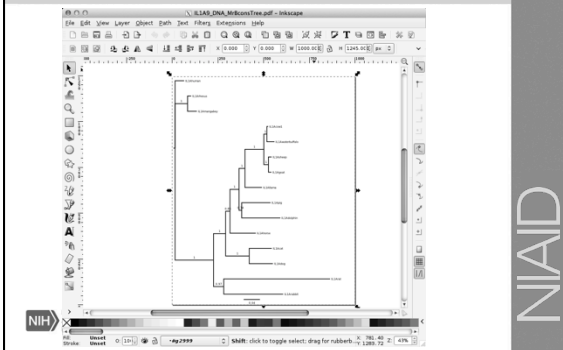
IL1A9_DNA_MrBconsTree.pdf - Inkscape

File Edit View Layer Object Path Text Filters Extensions Help

X 0.000 Y 0.000 W 1000.00 H 1245.00 px

NIH

Fill Unset
Stroke Unset

#g2999

Shift: click to toggle select; drag for rubberb

X: 781.40
Y: 1283.72

43%

NIAID